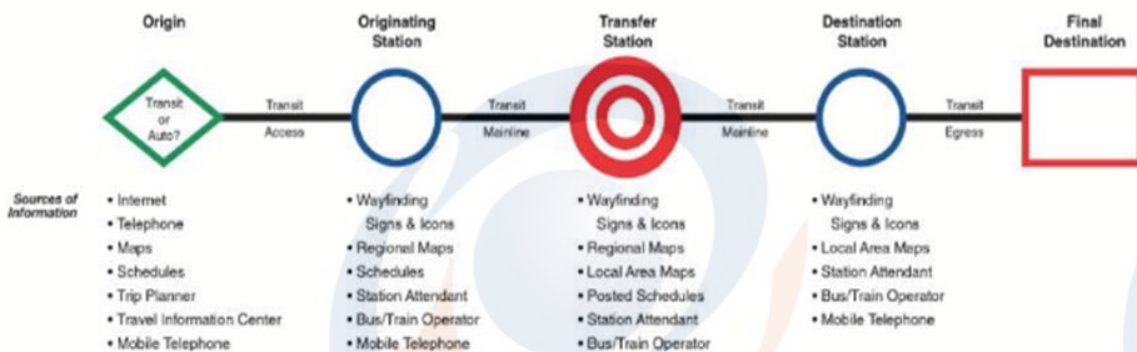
Origin

Originating Station

Transfer Station

Destination Station

Final Destination

Transit or Auto?

Transit Access

Transit Mainline

Transit Mainline

Transit Egress

Sources of Information

• Internet
• Telephone
• Maps
• Schedules
• Trip Planner
• Travel Information Center
• Mobile Telephone

• Wayfinding Signs & Icons
• Regional Maps
• Schedules
• Station Attendant
• Bus/Train Operator
• Mobile Telephone

• Wayfinding Signs & Icons
• Regional Maps
• Local Area Maps
• Posted Schedules
• Station Attendant
• Bus/Train Operator

• Wayfinding Signs & Icons
• Local Area Maps
• Station Attendant
• Bus/Train Operator
• Mobile Telephone